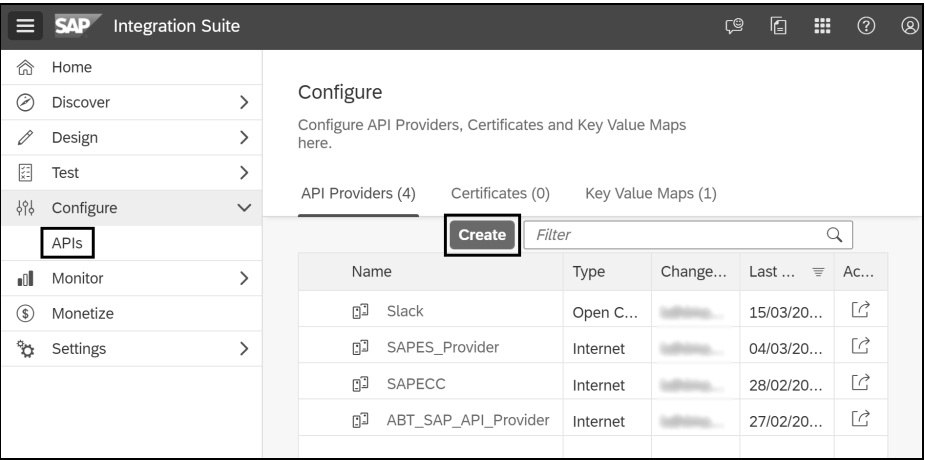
SAP Integration Suite

Home
Discover
Design
Test
Configure
APIs
Monitor
Monetize
Settings

Configure

Configure API Providers, Certificates and Key Value Maps here.

API Providers (4)   Certificates (0)   Key Value Maps (1)

Create   Filter

| Name | Type | Change... | Last ... | Ac... |
|---|---|---|---|---|
| Slack | Open C... | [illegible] | 15/03/20... | |
| SAPES_Provider | Internet | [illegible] | 04/03/20... | |
| SAPECC | Internet | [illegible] | 28/02/20... | |
| ABT_SAP_API_Provider | Internet | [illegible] | 27/02/20... | |